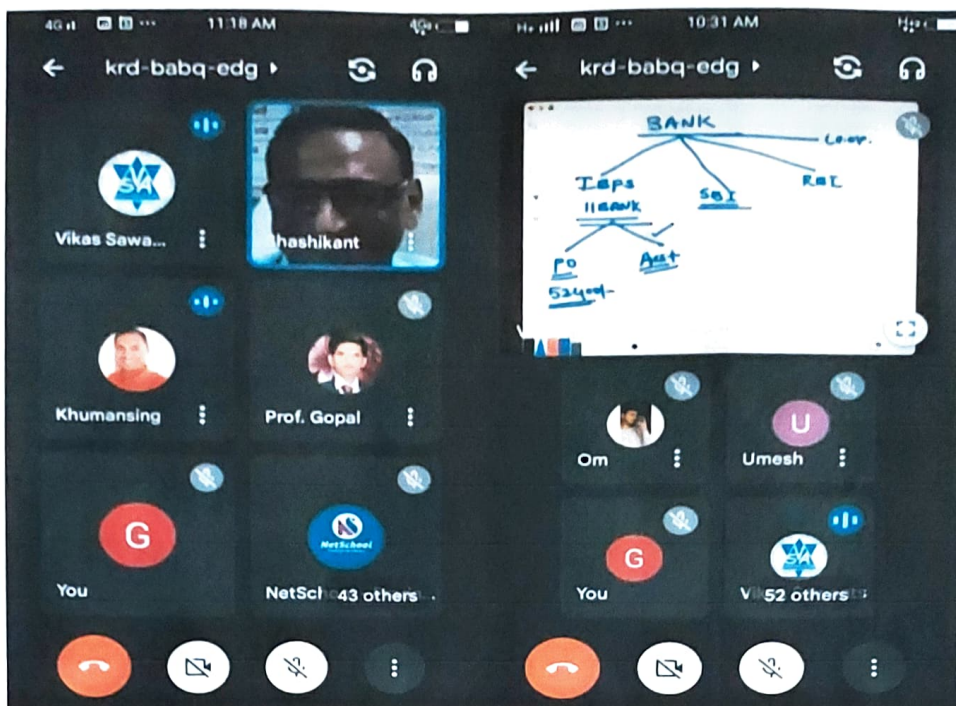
4G 11:18 AM

krd-babq-edg ▸

SVA

Vikas Sawa...

hashikant

Khumansing

Prof. Gopal

G

You

NetSchool

NetSch 43 others

10:31 AM

krd-babq-edg ▸

BANK

Co-op.

Ibps

SBI

RBI

11BANK

PO

Asst

52400

Om

U

Umesh

G

You

SVA

V 52 others